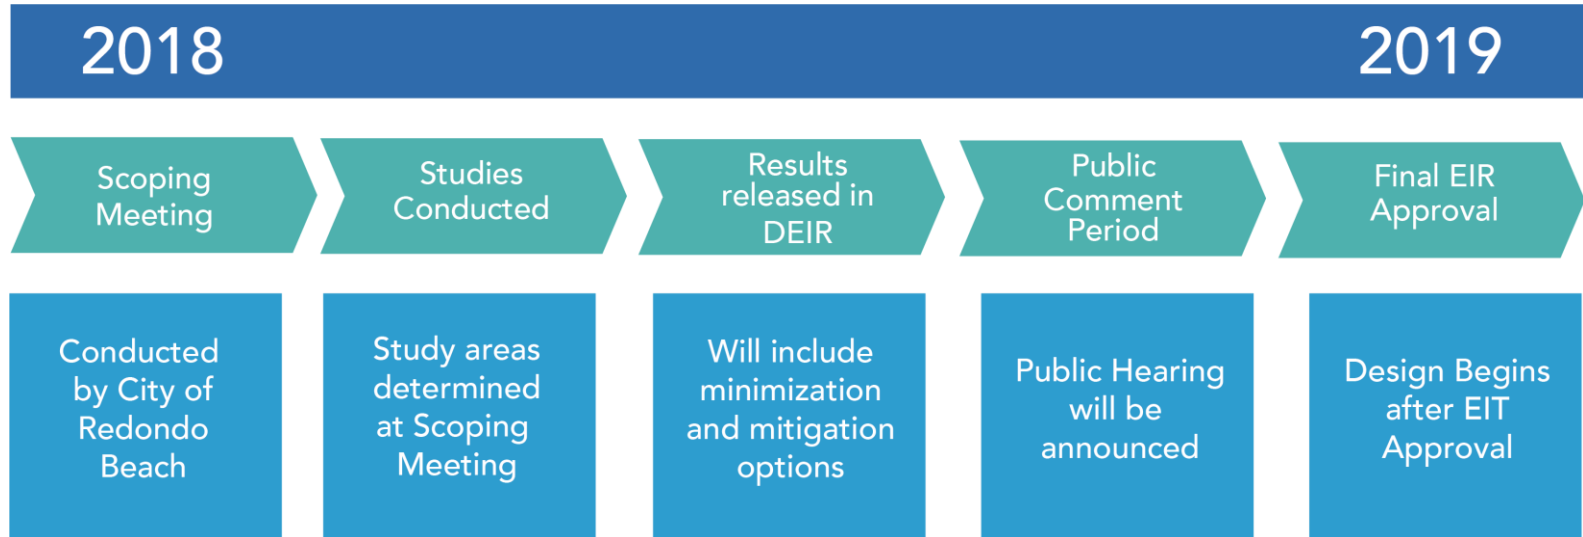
2018

2019

Scoping Meeting

Studies Conducted

Results released in DEIR

Public Comment Period

Final EIR Approval

Conducted by City of Redondo Beach

Study areas determined at Scoping Meeting

Will include minimization and mitigation options

Public Hearing will be announced

Design Begins after EIT Approval